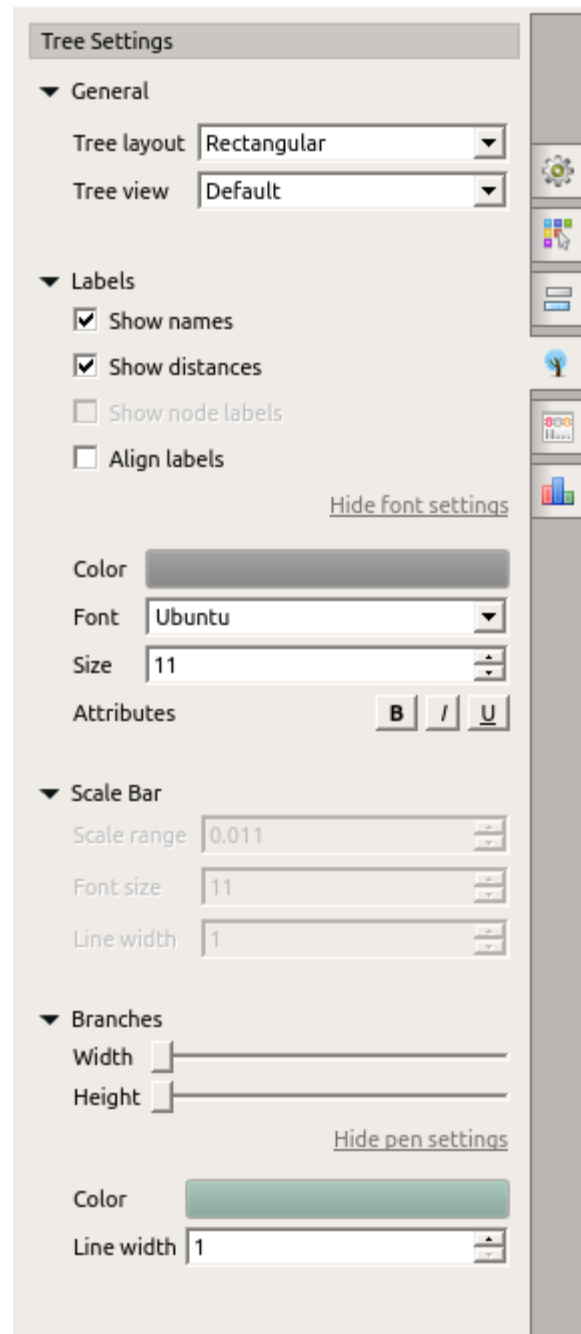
Tree Settings

General

Tree layout Rectangular

Tree view Default

Labels

Show names

Show distances

Show node labels

Align labels

Hide font settings

Color

Font Ubuntu

Size 11

Attributes B I U

Scale Bar

Scale range 0.011

Font size 11

Line width 1

Branches

Width

Height

Hide pen settings

Color

Line width 1